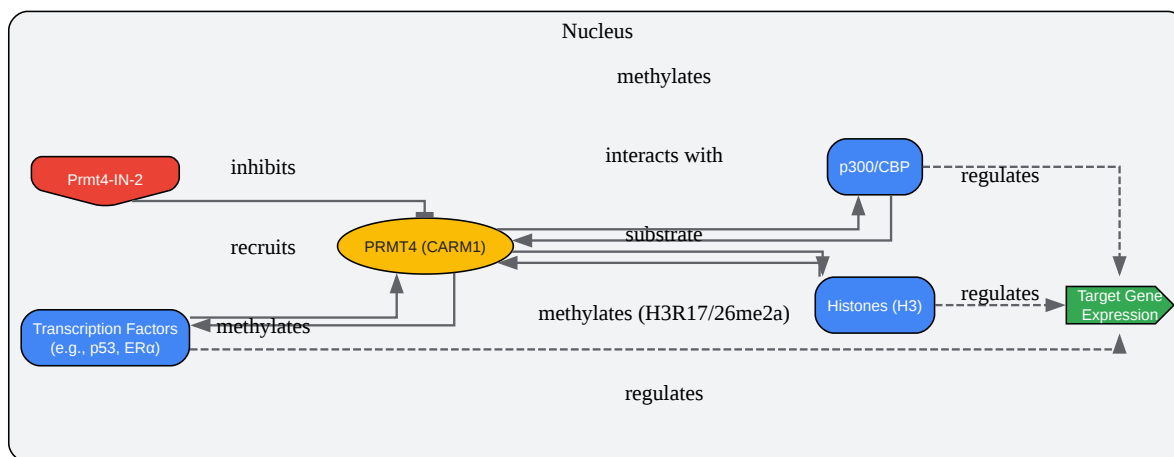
Nucleus

methylates

interacts with

inhibits

Prmt4-IN-2

p300/CBP

regulates

recruits

PRMT4 (CARM1)

substrate

Histones (H3)

regulates

Target Gene Expression

Transcription Factors (e.g., p53, ERα)

methylates

methylates (H3R17/26me2a)

regulates